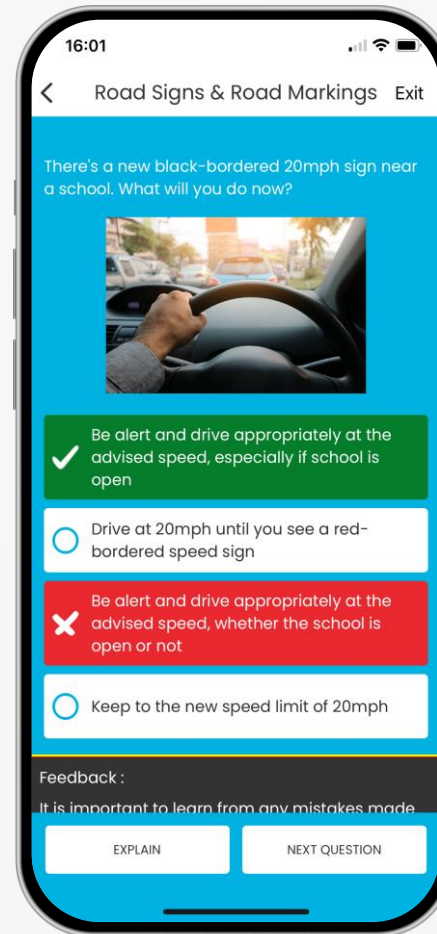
16:01

Road Signs & Road Markings Exit

There's a new black-bordered 20mph sign near a school. What will you do now?

Be alert and drive appropriately at the advised speed, especially if school is open

Drive at 20mph until you see a red-bordered speed sign

Be alert and drive appropriately at the advised speed, whether the school is open or not

Keep to the new speed limit of 20mph

Feedback :

It is important to learn from any mistakes made

EXPLAIN

NEXT QUESTION